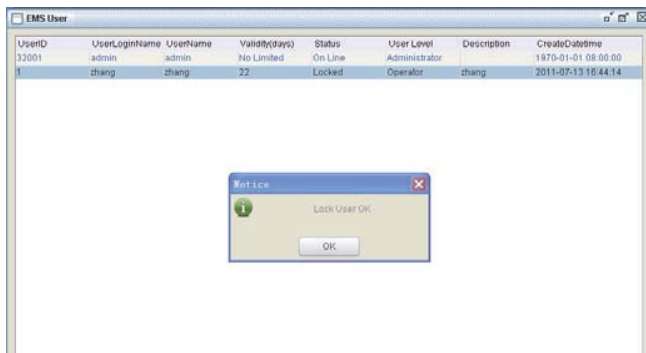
EMS User

| UserID | UserLoginName | UserName | Validity(days) | Status | User Level | Description | CreateDatetime |
|---|---|---|---|---|---|---|---|
| 32001 | admin | admin | No Limited | On Line | Administrator | | 1970-01-01 08:00:00 |
| 1 | zhang | zhang | 22 | Locked | Operator | zhang | 2011-07-13 16:44:14 |

Notice

Lock User OK

OK